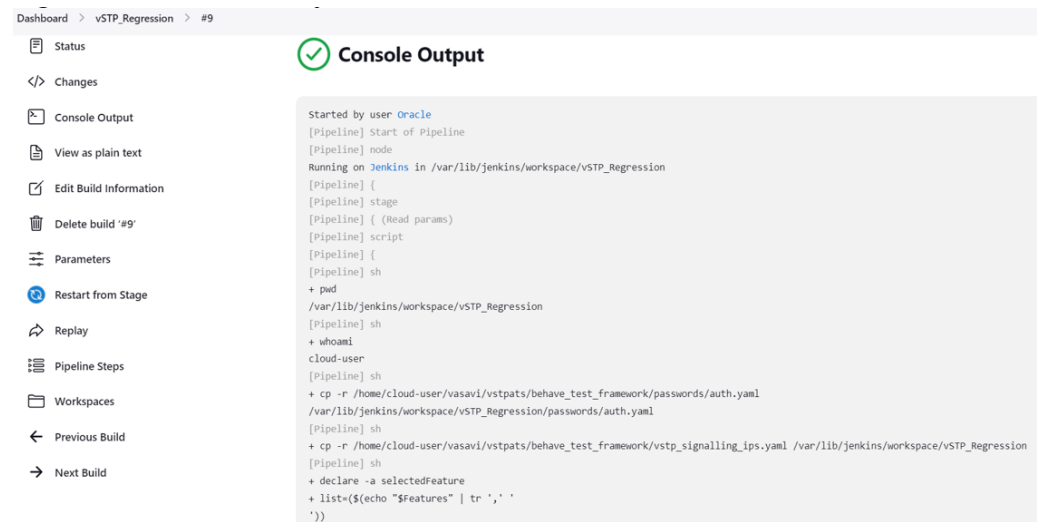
Dashboard > vSTP_Regression > #9

Status

Changes

Console Output

View as plain text

Edit Build Information

Delete build '#9'

Parameters

Restart from Stage

Replay

Pipeline Steps

Workspaces

Previous Build

Next Build

Console Output

Started by user Oracle
[Pipeline] Start of Pipeline
[Pipeline] node
Running on Jenkins in /var/lib/jenkins/workspace/vSTP_Regression
[Pipeline] {
[Pipeline] stage
[Pipeline] { (Read params)
[Pipeline] script
[Pipeline] {
[Pipeline] sh
+ pwd
/var/lib/jenkins/workspace/vSTP_Regression
[Pipeline] sh
+ whoami
cloud-user
[Pipeline] sh
+ cp -r /home/cloud-user/vasavi/vstpats/behave_test_framework/passwords/auth.yaml
/var/lib/jenkins/workspace/vSTP_Regression/passwords/auth.yaml
[Pipeline] sh
+ cp -r /home/cloud-user/vasavi/vstpats/behave_test_framework/vstp_signalling_ips.yaml /var/lib/jenkins/workspace/vSTP_Regression
[Pipeline] sh
+ declare -a selectedFeature
+ list=($(echo "$Features" | tr ',' '
'))